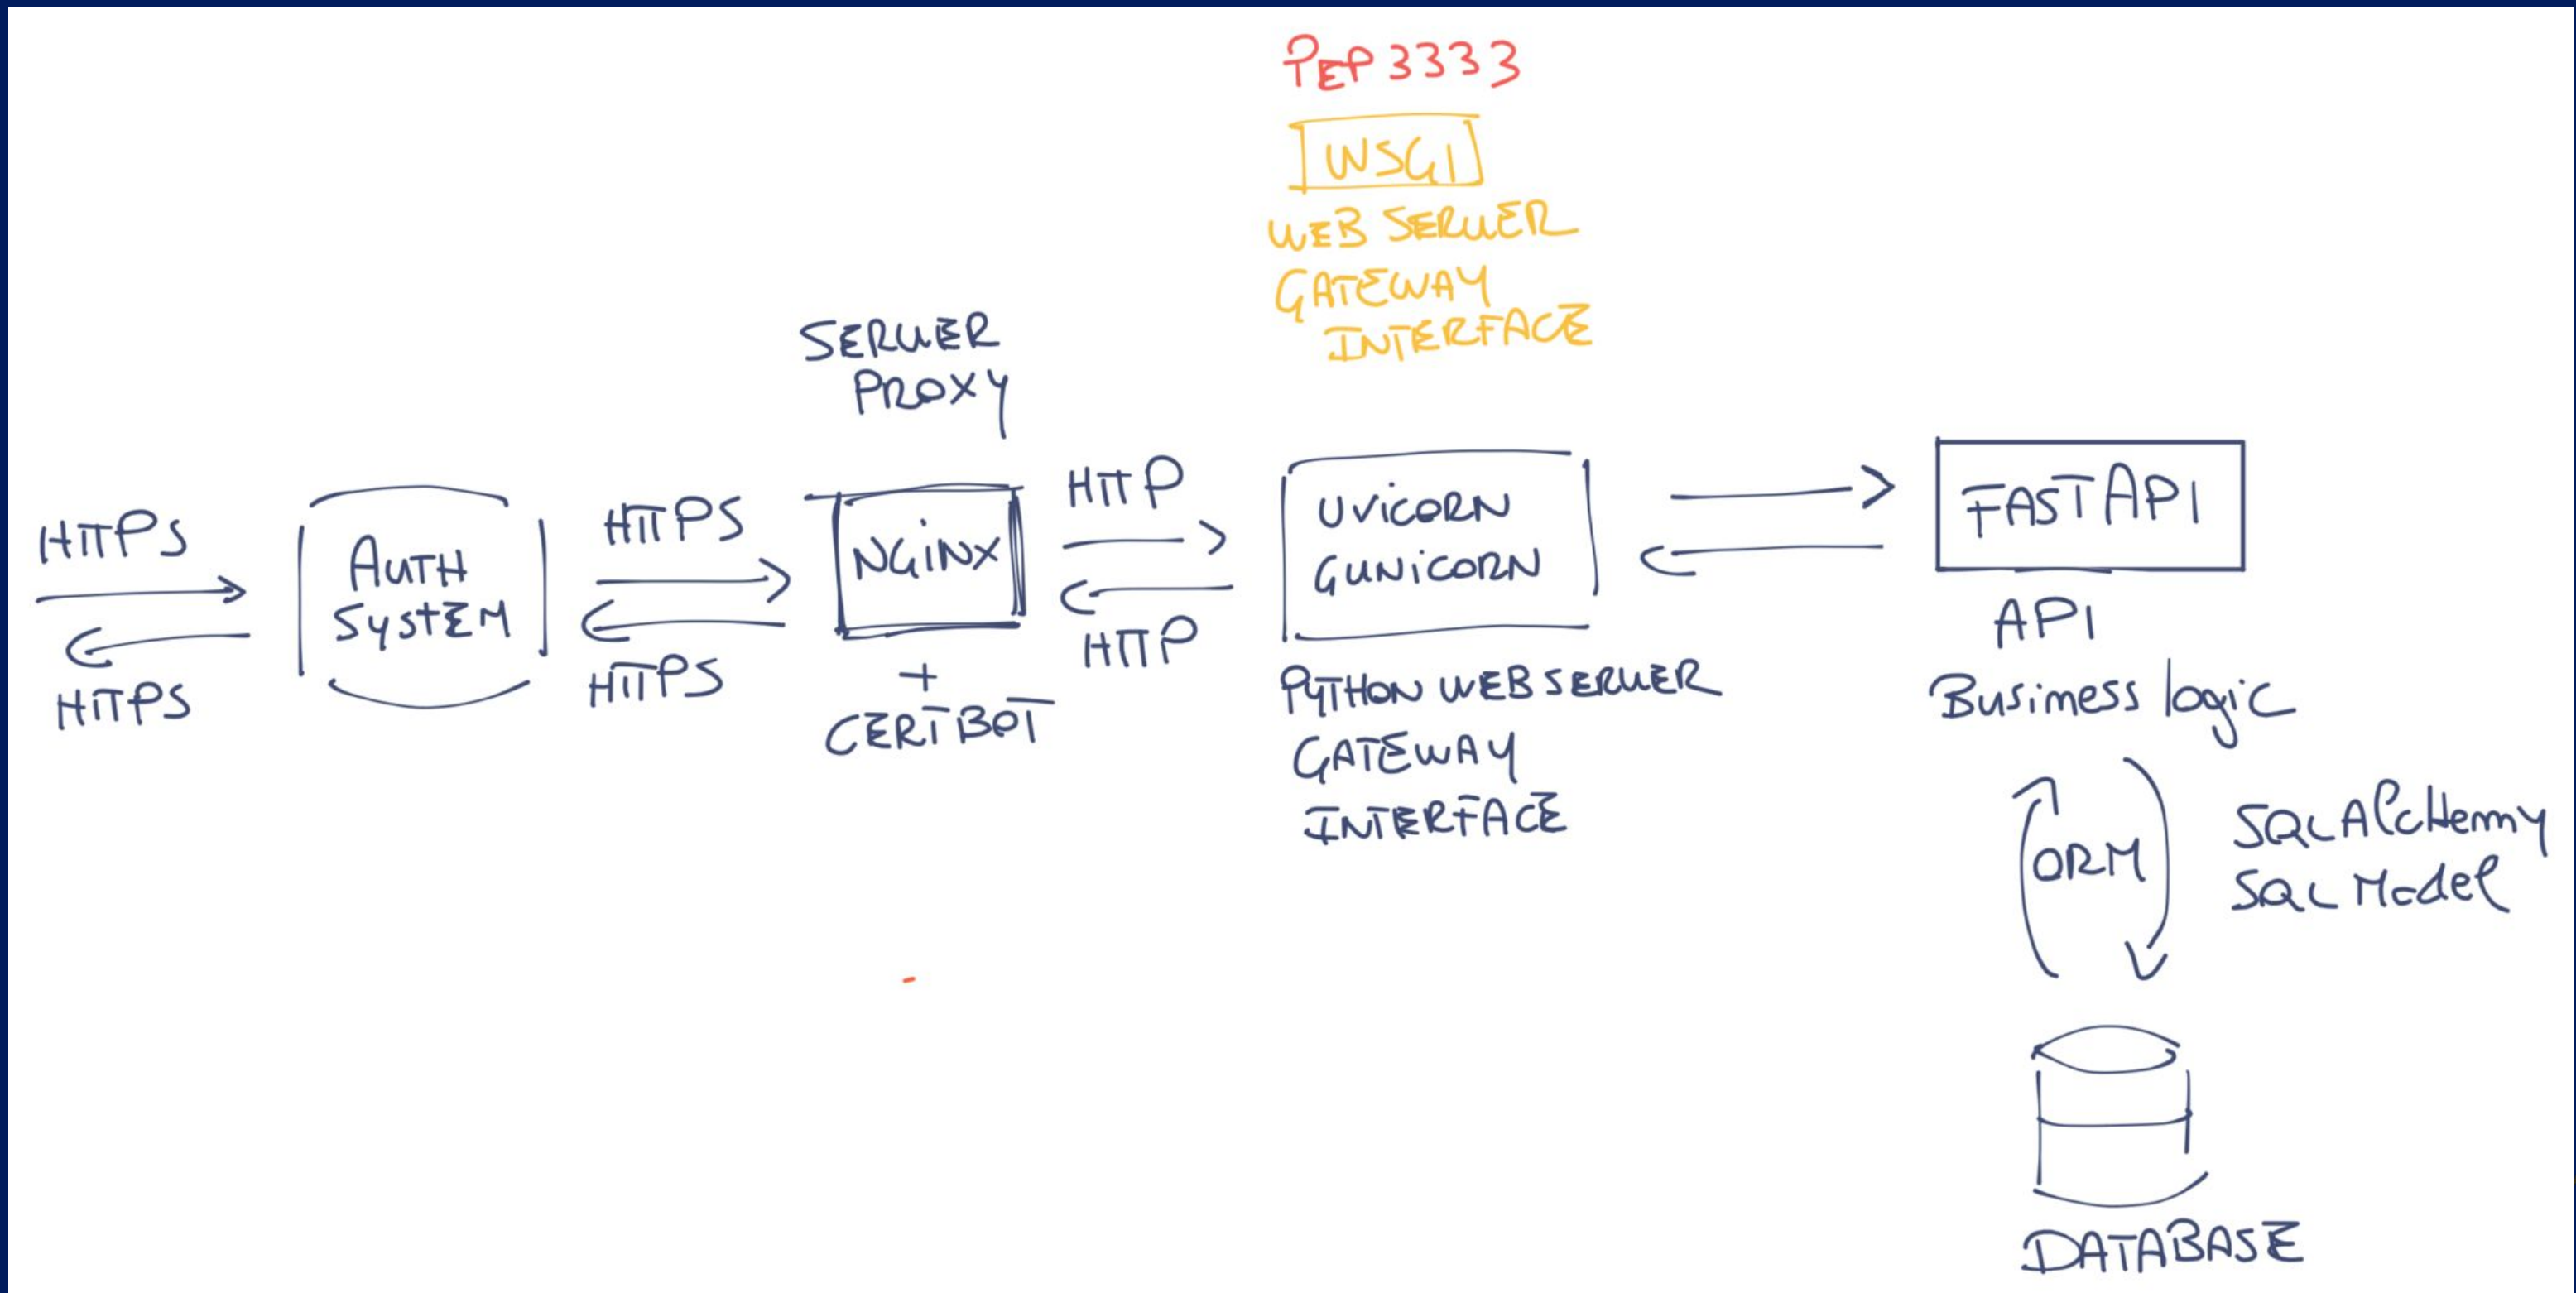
PEP 3333

WSGI

WEB SERVER GATEWAY INTERFACE

SERVER PROXY

HTTPS

HTTPS

AUTH SYSTEM

HTTPS

HTTPS

NGINX

+ CERTBOT

HTTP

HTTP

UVICORN GUNICORN

PYTHON WEB SERVER GATEWAY INTERFACE

FASTAPI

API Business logic

ORM

SQLAlchemy SQLModel

DATABASE